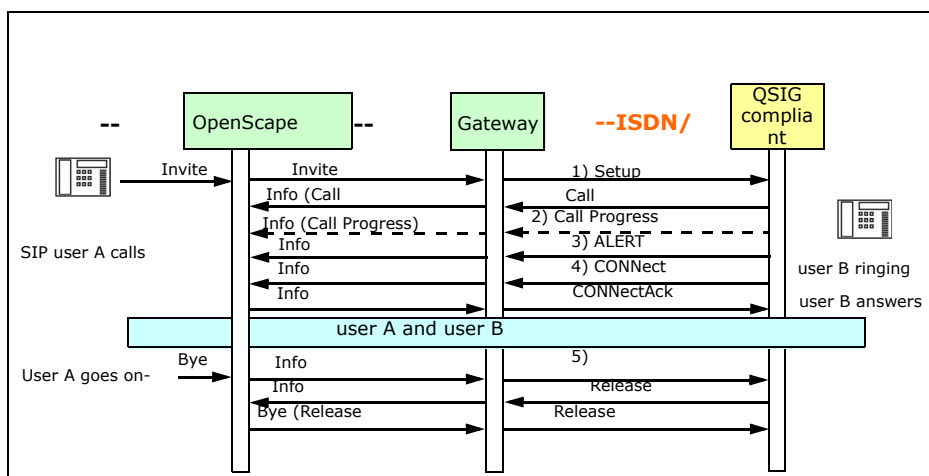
--

OpenScape

--

Gateway

--ISDN/

QSIG complia nt

Invite

Invite

1) Setup

Info (Call

Call

Info (Call Progress)

2) Call Progress

Info

3) ALERT

SIP user A calls

Info

4) CONNect

user B ringing

Info

CONNectAck

user B answers

user A and user B

Bye

Info

5)

User A goes on-

Info

Release

Bye (Release

Release